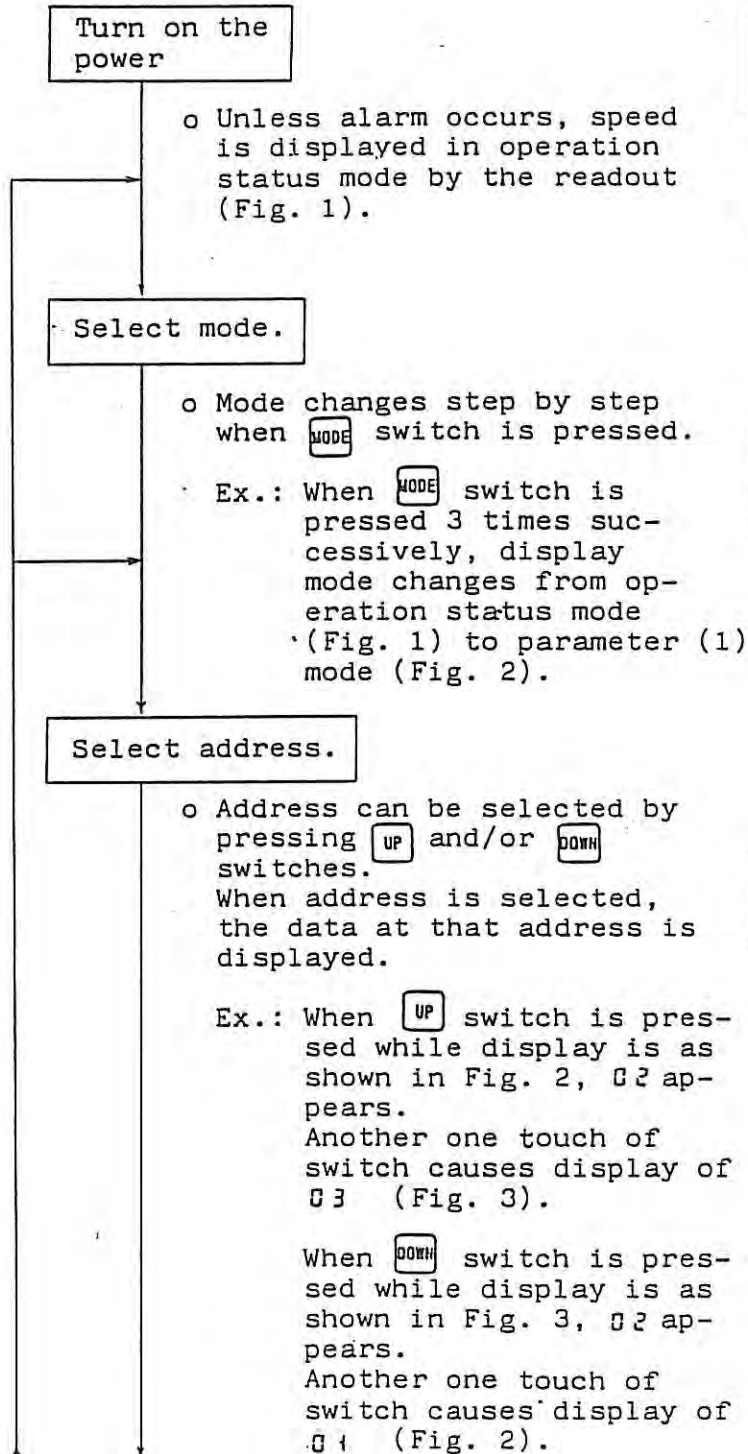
Turn on the power

o Unless alarm occurs, speed is displayed in operation status mode by the readout (Fig. 1).

Select mode.

o Mode changes step by step when MODE switch is pressed.

Ex.: When MODE switch is pressed 3 times successively, display mode changes from operation status mode (Fig. 1) to parameter (1) mode (Fig. 2).

Select address.

o Address can be selected by pressing UP and/or DOWN switches.
When address is selected, the data at that address is displayed.

Ex.: When UP switch is pressed while display is as shown in Fig. 2, 02 appears.
Another one touch of switch causes display of 03 (Fig. 3).

When DOWN switch is pressed while display is as shown in Fig. 3, 02 appears.
Another one touch of switch causes display of 01 (Fig. 2).